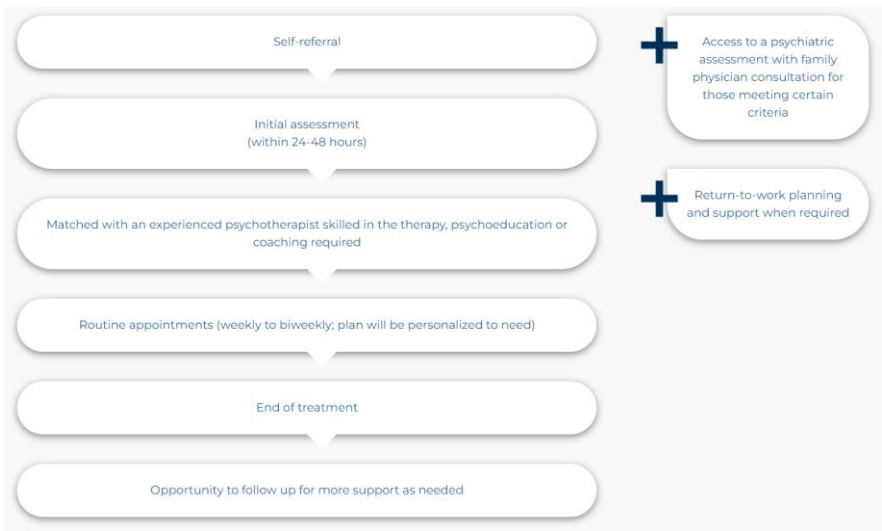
Self-referral

Initial assessment
(within 24-48 hours)

Matched with an experienced psychotherapist skilled in the therapy, psychoeducation or coaching required

Routine appointments (weekly to biweekly; plan will be personalized to need)

End of treatment

Opportunity to follow up for more support as needed

Access to a psychiatric assessment with family physician consultation for those meeting certain criteria

Return-to-work planning and support when required